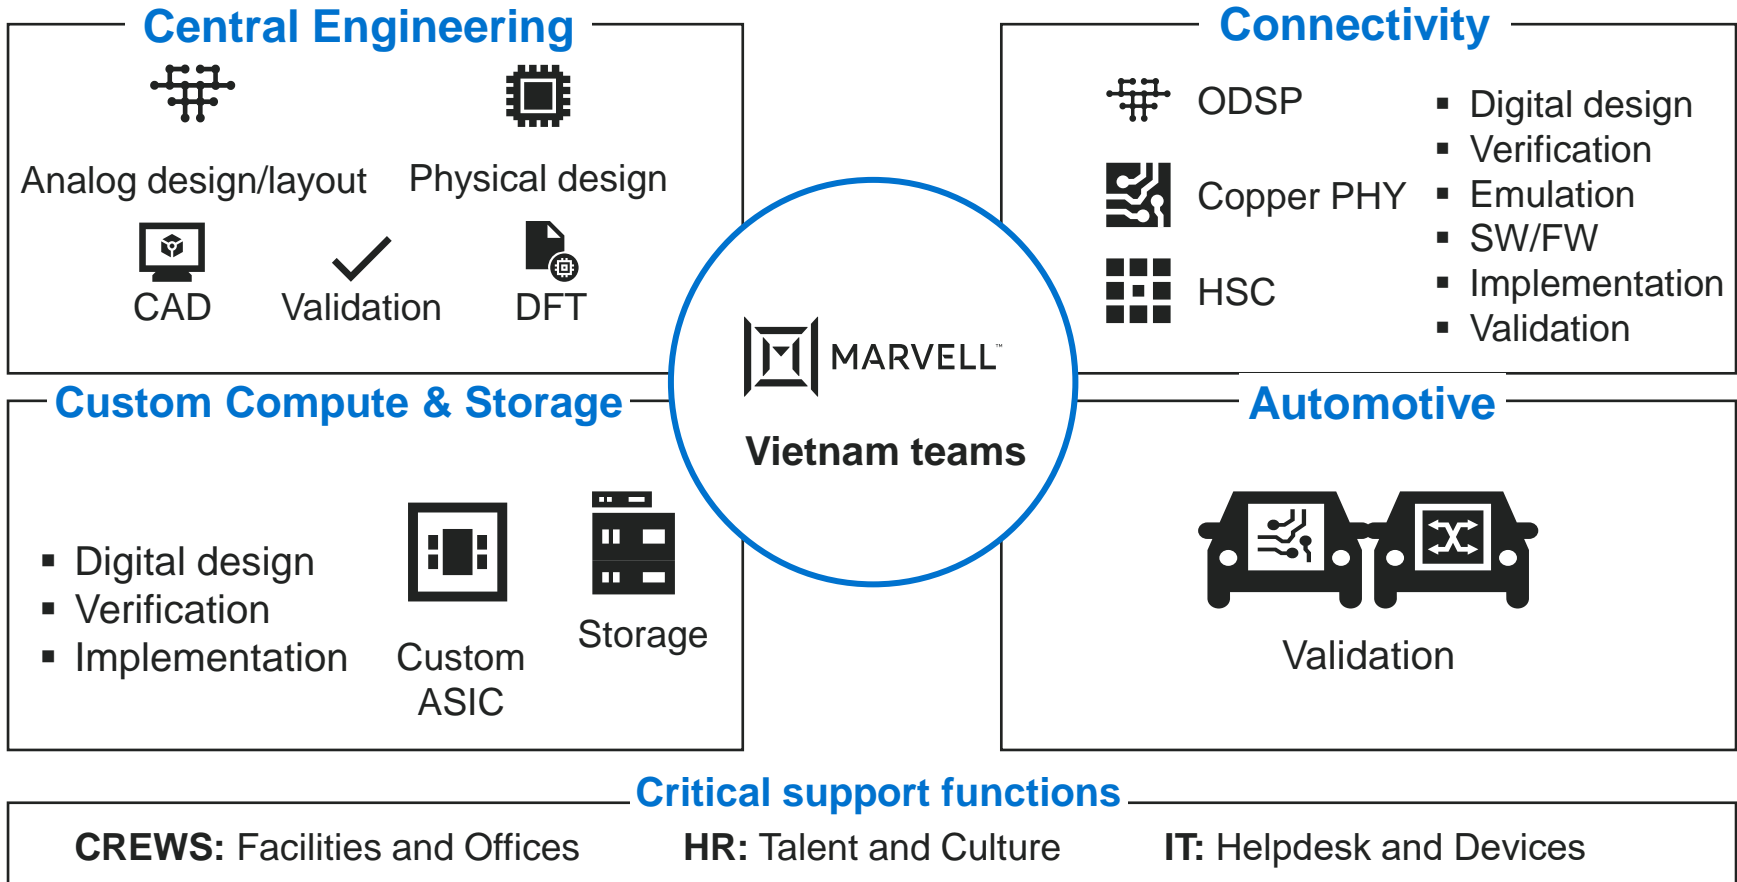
Central Engineering

Analog design/layout
Physical design
CAD
Validation
DFT

Connectivity

ODSP
Copper PHY
HSC

- Digital design
- Verification
- Emulation
- SW/FW
- Implementation
- Validation

MARVELL™
Vietnam teams

Custom Compute & Storage

- Digital design
- Verification
- Implementation

Custom ASIC
Storage

Automotive

Validation

Critical support functions

**CREWS:** Facilities and Offices **HR:** Talent and Culture **IT:** Helpdesk and Devices